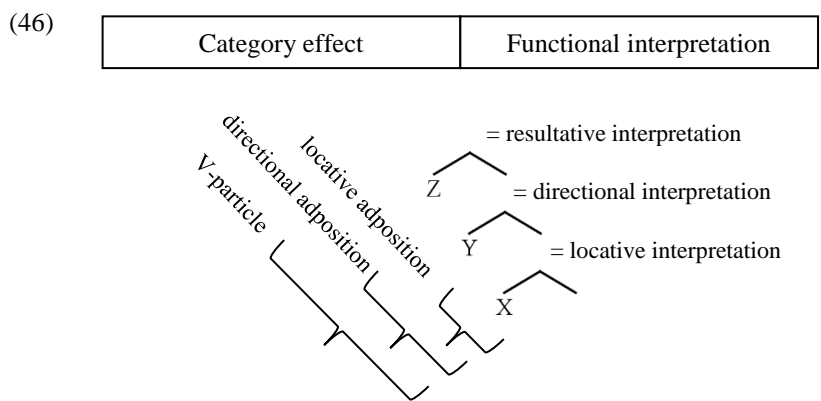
(46)

| Category effect | Functional interpretation |
|---|---|

V-particle
directional adposition
locative adposition

Z = resultative interpretation
Y = directional interpretation
X = locative interpretation